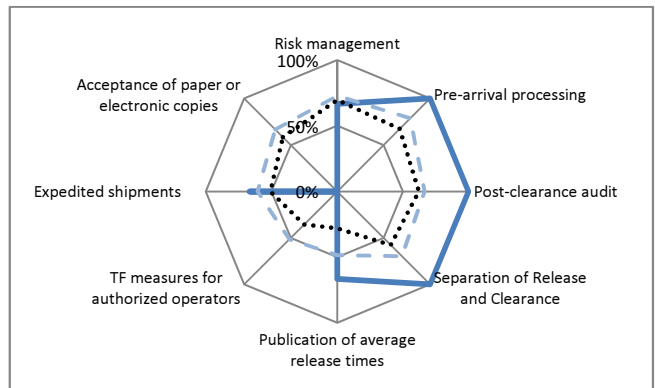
Risk management
100%
Pre-arrival processing
Acceptance of paper or electronic copies
50%
Expedited shipments
0%
Post-clearance audit
TF measures for authorized operators
Separation of Release and Clearance
Publication of average release times